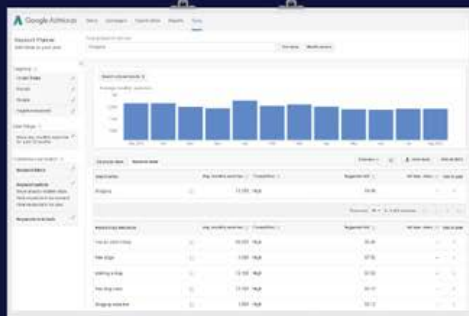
Google AdWords

Keyword Planner

Blogging

Average monthly searches

Ad group ideas

Keyword ideas

Blogging

High

Keyword (by relevance)

how to start a blog

free blogs

starting a blog

free blog sites

blogging websites

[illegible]